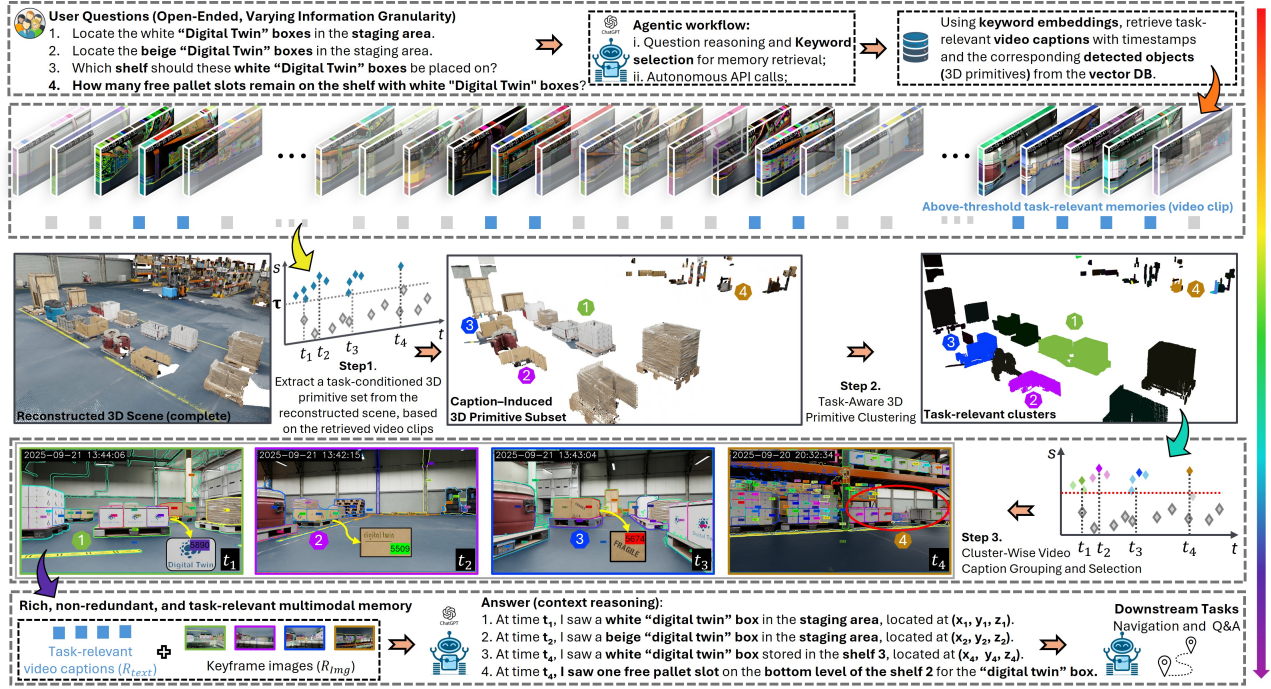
User Questions (Open-Ended, Varying Information Granularity)
1. Locate the white "Digital Twin" boxes in the staging area.
2. Locate the beige "Digital Twin" boxes in the staging area.
3. Which shelf should these white "Digital Twin" boxes be placed on?
4. How many free pallet slots remain on the shelf with white "Digital Twin" boxes?

Agentic workflow:
i. Question reasoning and Keyword selection for memory retrieval;
ii. Autonomous API calls;

Using keyword embeddings, retrieve task-relevant video captions with timestamps and the corresponding detected objects (3D primitives) from the vector DB.

Above-threshold task-relevant memories (video clip)

Reconstructed 3D Scene (complete)

$s$
$\tau$
$t$
$t_1$ $t_2$ $t_3$ $t_4$

Step1. Extract a task-conditioned 3D primitive set from the reconstructed scene, based on the retrieved video clips

Caption–Induced 3D Primitive Subset

1 2 3 4

Step 2. Task-Aware 3D Primitive Clustering

Task-relevant clusters

1 2 3 4

2025–09–21 13:44:06
Digital Twin
$t_1$

2025–09–21 13:42:15
5509
$t_2$

2025–09–21 13:43:04
FRAGILE
$t_3$

2025–09–20 20:32:34
$t_4$

$s$
$t$
$t_1$ $t_2$ $t_3$ $t_4$

Step 3. Cluster-Wise Video Caption Grouping and Selection

Rich, non-redundant, and task-relevant multimodal memory

Task-relevant video captions ($R_{text}$)

Keyframe images ($R_{img}$)

Answer (context reasoning):
1. At time $t_1$, I saw a white "digital twin" box in the staging area, located at ($x_1$, $y_1$, $z_1$).
2. At time $t_2$, I saw a beige "digital twin" box in the staging area, located at ($x_2$, $y_2$, $z_2$).
3. At time $t_4$, I saw a white "digital twin" box stored in the shelf 3, located at ($x_4$, $y_4$, $z_4$).
4. At time $t_4$, I saw one free pallet slot on the bottom level of the shelf 2 for the "digital twin" box.

Downstream Tasks
Navigation and Q&A